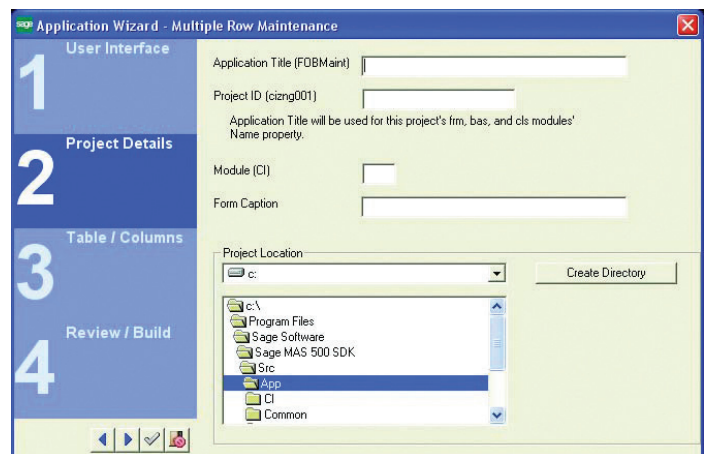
sage Application Wizard - Multiple Row Maintenance

1 User Interface

2 Project Details

3 Table / Columns

4 Review / Build

Application Title (FOBMaint)

Project ID (cizng001)

Application Title will be used for this project's frm, bas, and cls modules' Name property.

Module (CI)

Form Caption

Project Location

c:

Create Directory

c:\
Program Files
Sage Software
Sage MAS 500 SDK
Src
App
CI
Common